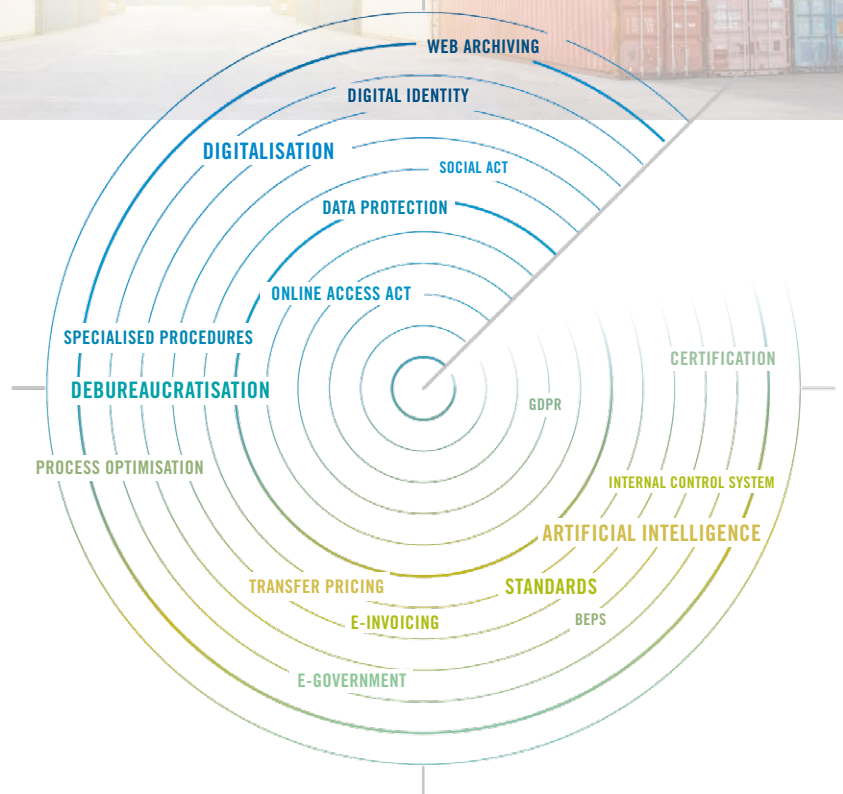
WEB ARCHIVING

DIGITAL IDENTITY

DIGITALISATION

SOCIAL ACT

DATA PROTECTION

ONLINE ACCESS ACT

SPECIALISED PROCEDURES

DEBUREAUCRATISATION

CERTIFICATION

GDPR

PROCESS OPTIMISATION

INTERNAL CONTROL SYSTEM

ARTIFICIAL INTELLIGENCE

TRANSFER PRICING

STANDARDS

E-INVOICING

BEPS

E-GOVERNMENT